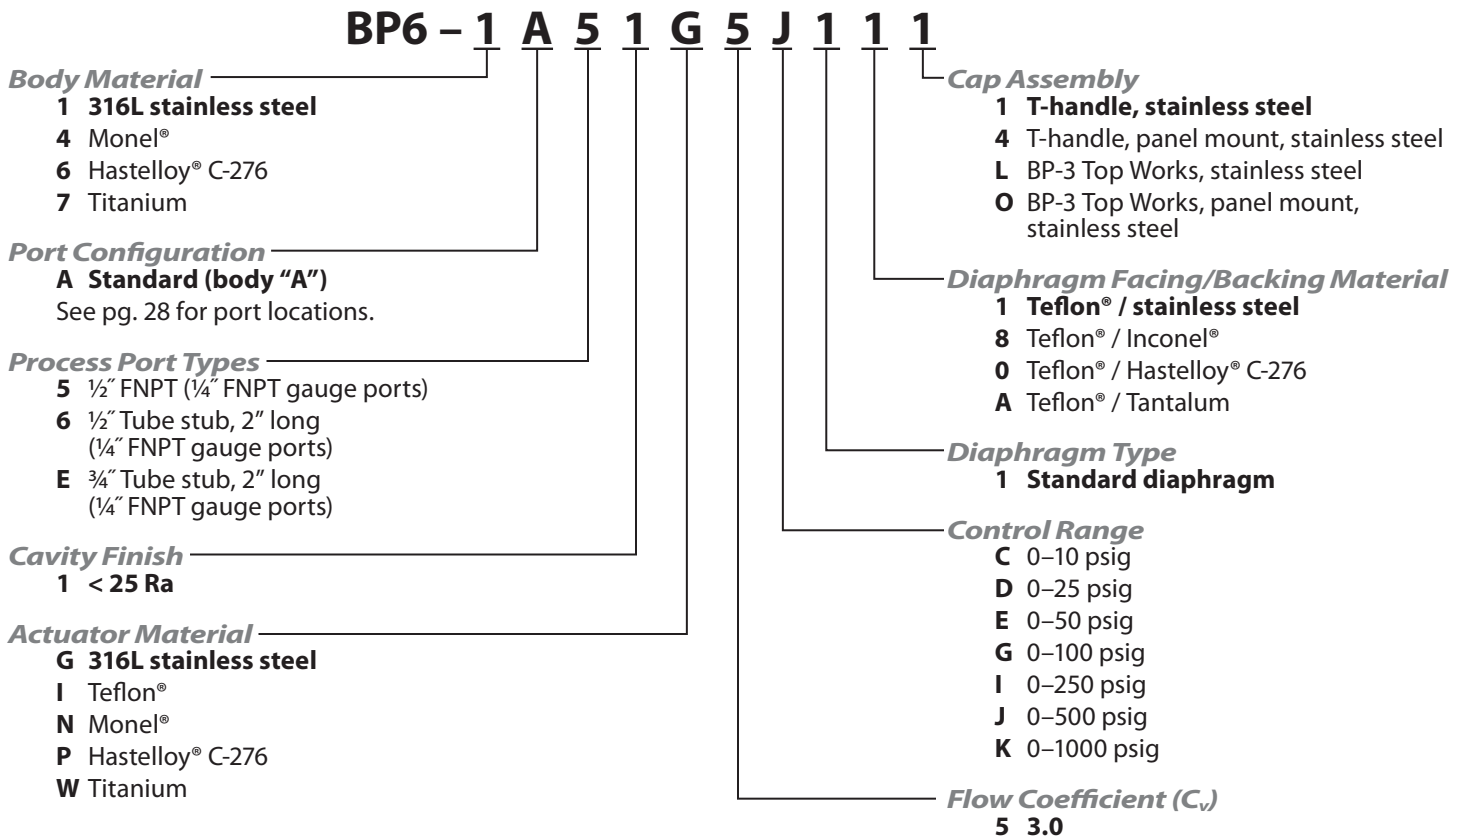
BP6 – 1 A 5 1 G 5 J 1 1 1

Body Material
1 316L stainless steel
4 Monel®
6 Hastelloy® C-276
7 Titanium

Port Configuration
A Standard (body "A")
See pg. 28 for port locations.

Process Port Types
5 ½″ FNPT (¼″ FNPT gauge ports)
6 ½″ Tube stub, 2″ long (¼″ FNPT gauge ports)
E ¾″ Tube stub, 2″ long (¼″ FNPT gauge ports)

Cavity Finish
1 < 25 Ra

Actuator Material
G 316L stainless steel
I Teflon®
N Monel®
P Hastelloy® C-276
W Titanium

Cap Assembly
1 T-handle, stainless steel
4 T-handle, panel mount, stainless steel
L BP-3 Top Works, stainless steel
O BP-3 Top Works, panel mount, stainless steel

Diaphragm Facing/Backing Material
1 Teflon® / stainless steel
8 Teflon® / Inconel®
0 Teflon® / Hastelloy® C-276
A Teflon® / Tantalum

Diaphragm Type
1 Standard diaphragm

Control Range
C 0–10 psig
D 0–25 psig
E 0–50 psig
G 0–100 psig
I 0–250 psig
J 0–500 psig
K 0–1000 psig

Flow Coefficient ($C_v$)
5 3.0